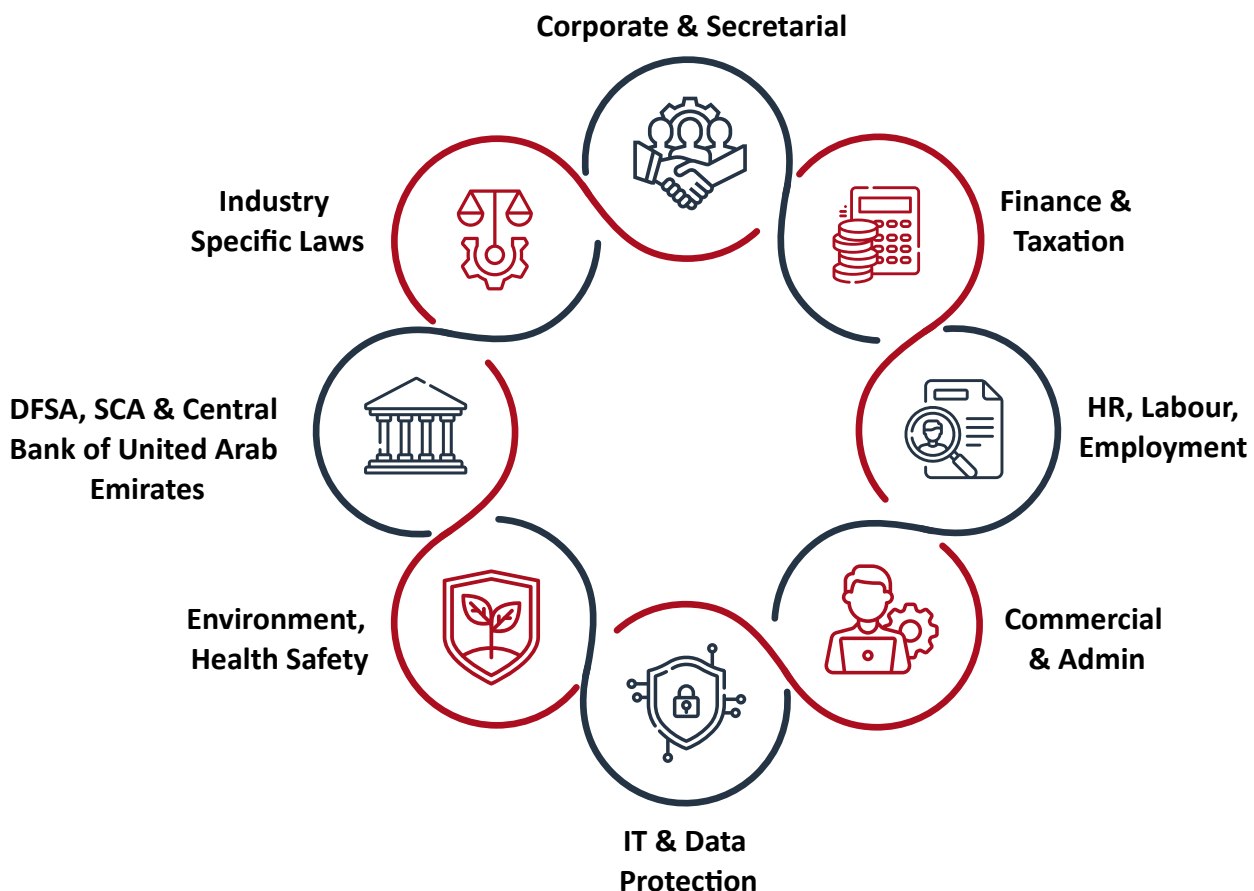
Corporate & Secretarial

Finance & Taxation

HR, Labour, Employment

Commercial & Admin

IT & Data Protection

Environment, Health Safety

DFSA, SCA & Central Bank of United Arab Emirates

Industry Specific Laws